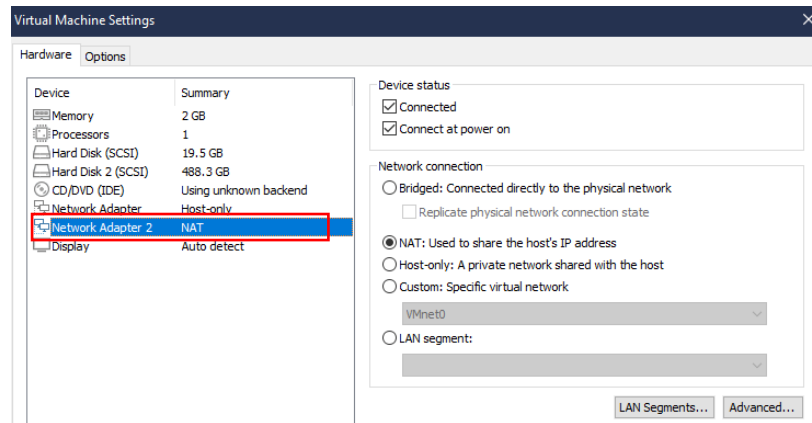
Virtual Machine Settings

Hardware Options

| Device | Summary |
|---|---|
| Memory | 2 GB |
| Processors | 1 |
| Hard Disk (SCSI) | 19.5 GB |
| Hard Disk 2 (SCSI) | 488.3 GB |
| CD/DVD (IDE) | Using unknown backend |
| Network Adapter | Host-only |
| Network Adapter 2 | NAT |
| Display | Auto detect |

Device status
Connected
Connect at power on

Network connection
Bridged: Connected directly to the physical network
Replicate physical network connection state
NAT: Used to share the host's IP address
Host-only: A private network shared with the host
Custom: Specific virtual network
VMnet0
LAN segment:

LAN Segments... Advanced...